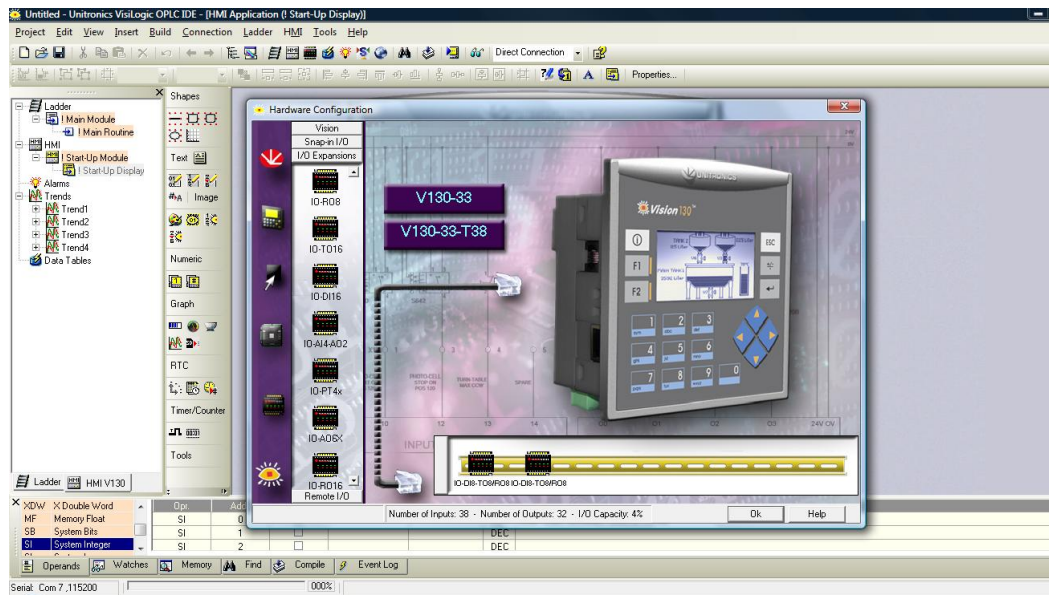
Untitled - Unitronics VisiLogic OPLC IDE - [HMI Application (! Start-Up Display)]

Project Edit View Insert Build Connection Ladder HMI Tools Help

Direct Connection

Properties...

Ladder
! Main Module
! Main Routine
HMI
! Start-Up Module
! Start-Up Display
Alarms
Trends
Trend1
Trend2
Trend3
Trend4
Data Tables

Shapes
Text
Image
Numeric
Graph
RTC
Timer/Counter
Tools

Hardware Configuration

Vision
Snap-in I/O
I/O Expansions

IO-RO8
IO-TO16
IO-DI16
IO-AI4-AO2
IO-PT4x
IO-AO6X
IO-RO16
Remote I/O

V130-33
V130-33-T38

Vision130

ESC
F1
F2

INPUT

IO-DI8-TO8/RO8 IO-DI8-TO8/RO8

Number of Inputs: 38 - Number of Outputs: 32 - I/O Capacity: 4%

Ok
Help

Ladder
HMI V130

XDW X Double Word
MF Memory Float
SB System Bits
SI System Integer

| Opr. | Add |
|---|---|
| SI | 0 |
| SI | 1 |
| SI | 2 |

DEC
DEC

Operands
Watches
Memory
Find
Compile
Event Log

Serial: Com 7 ,115200
000%